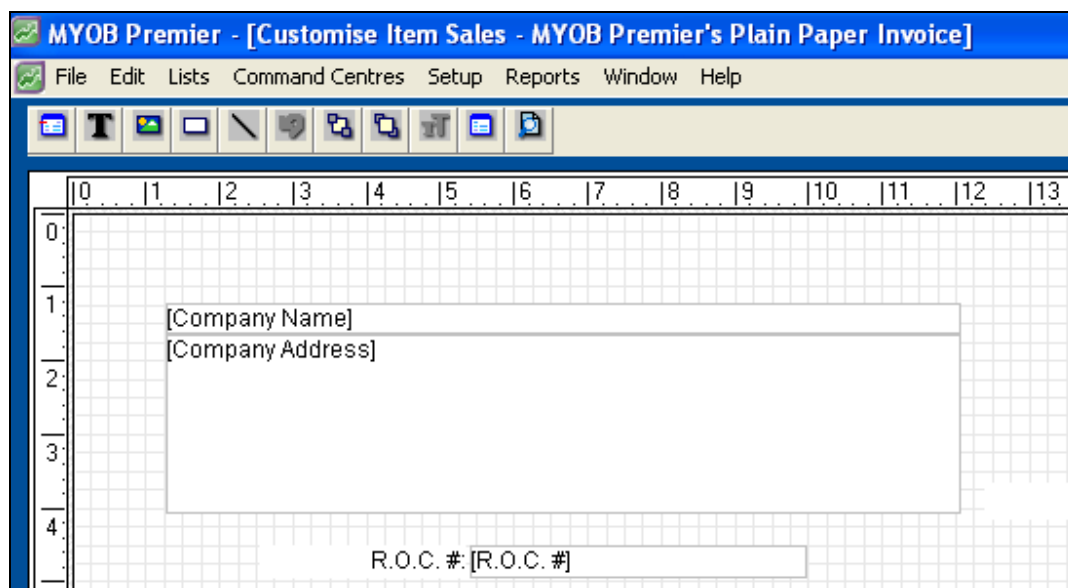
MYOB Premier - [Customise Item Sales - MYOB Premier's Plain Paper Invoice]

File Edit Lists Command Centres Setup Reports Window Help

0 1 2 3 4 5 6 7 8 9 10 11 12 13

0 1 2 3 4

[Company Name]
[Company Address]

R.O.C. #: [R.O.C. #]